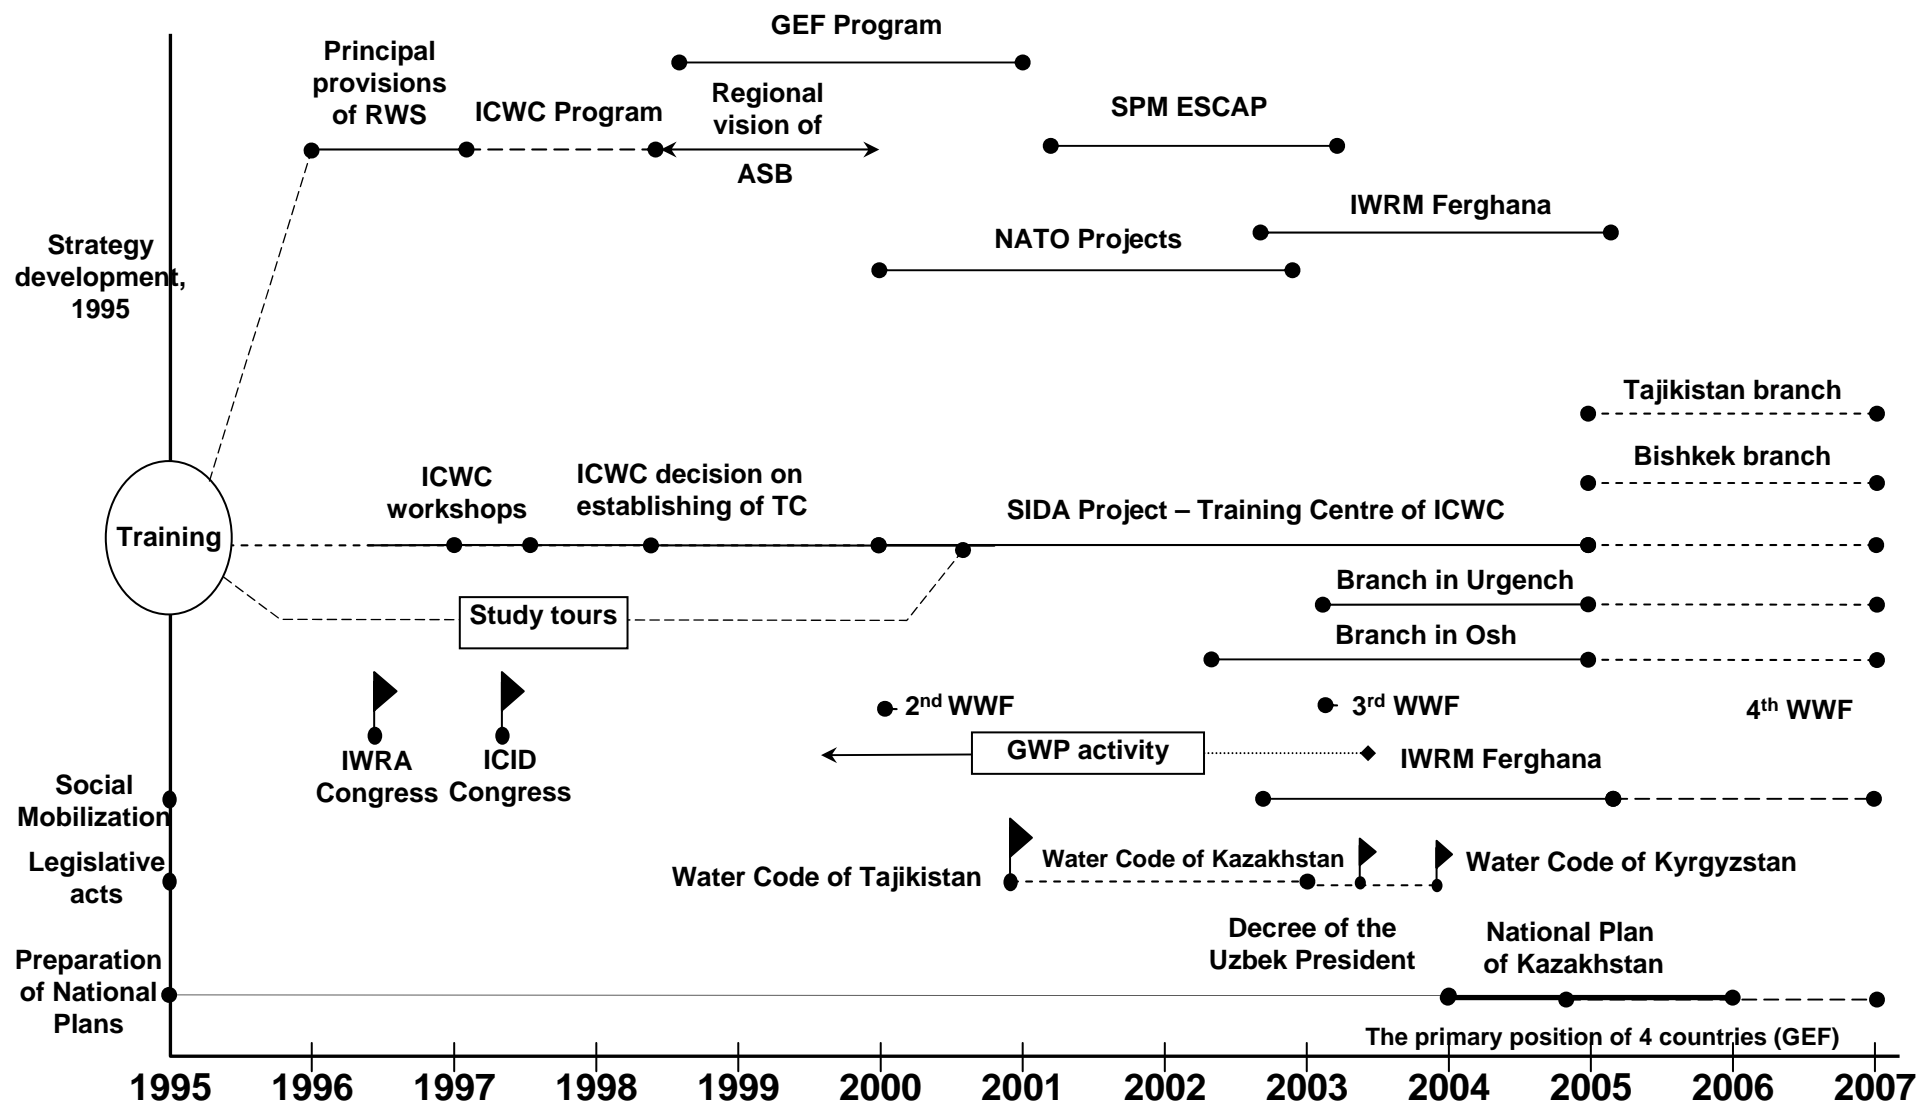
GEF Program

Principal provisions of RWS

ICWC Program

Regional vision of ASB

SPM ESCAP

IWRM Ferghana

NATO Projects

Strategy development, 1995

Tajikistan branch

Bishkek branch

ICWC workshops

ICWC decision on establishing of TC

SIDA Project – Training Centre of ICWC

Training

Branch in Urgench

Study tours

Branch in Osh

$2^{nd}$ WWF

$3^{rd}$ WWF

$4^{th}$ WWF

IWRA Congress

ICID Congress

GWP activity

IWRM Ferghana

Social Mobilization

Legislative acts

Water Code of Kazakhstan

Water Code of Tajikistan

Water Code of Kyrgyzstan

Decree of the Uzbek President

National Plan of Kazakhstan

Preparation of National Plans

The primary position of 4 countries (GEF)

1995 1996 1997 1998 1999 2000 2001 2002 2003 2004 2005 2006 2007